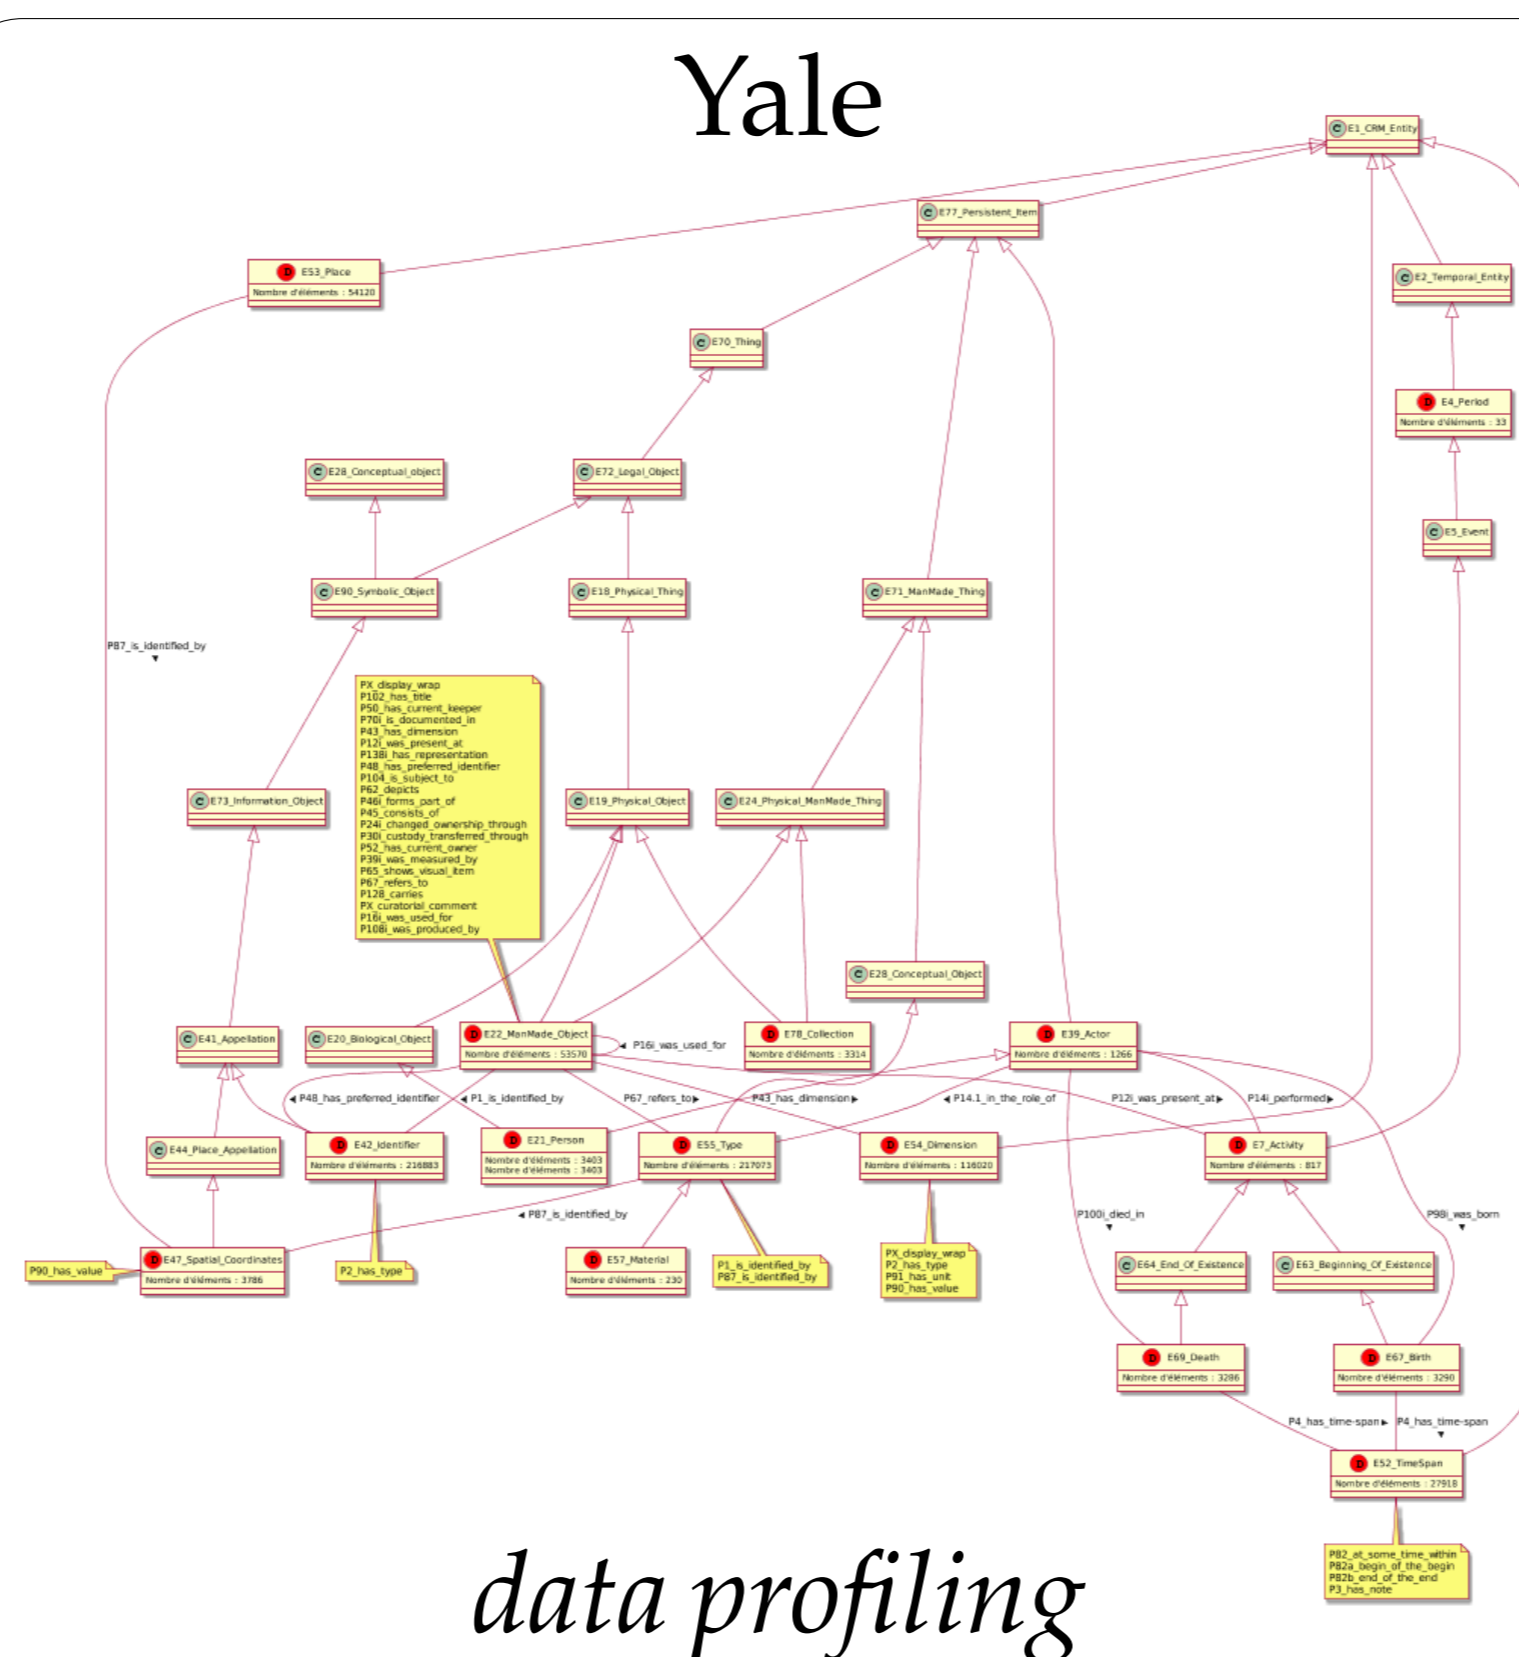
Yale

C E1_CRM_Entity

C E77_Persistent_Item

D E53_Place
Nombre d'éléments : 54120

C E2_Temporal_Entity

C E70_Thing

D E4_Period
Nombre d'éléments : 33

C E28_Conceptual_object

C E72_Legal_Object

C E5_Event

C E90_Symbolic_Object

C E18_Physical_Thing

C E71_ManMade_Thing

P87_is_identified_by

PX_display_wrap
P102_has_title
P50_has_current_keeper
P70i_is_documented_in
P43_has_dimension
P12i_was_present_at
P138i_has_representation
P48_has_preferred_identifier
P104_is_subject_to
P62_depicts
P46i_forms_part_of
P45_consists_of
P24i_changed_ownership_through
P30i_custody_transferred_through
P52_has_current_owner
P39i_was_measured_by
P65_shows_visual_item
P67_refers_to
P128_carries
PX_curatorial_comment
P16i_was_used_for
P108i_was_produced_by

C E73_Information_Object

C E19_Physical_Object

C E24_Physical_ManMade_Thing

C E28_Conceptual_Object

C E41_Appellation

C E20_Biological_Object

D E22_ManMade_Object
Nombre d'éléments : 53570

P16i_was_used_for

D E78_Collection
Nombre d'éléments : 3314

D E39_Actor
Nombre d'éléments : 1266

P48_has_preferred_identifier

P1_is_identified_by

P67_refers_to

P43_has_dimension

P14.1_in_the_role_of

P12i_was_present_at

P14i_performed

C E44_Place_Appellation

D E42_Identifier
Nombre d'éléments : 216883

D E21_Person
Nombre d'éléments : 3403
Nombre d'éléments : 3403

D E55_Type
Nombre d'éléments : 217073

D E54_Dimension
Nombre d'éléments : 116020

D E7_Activity
Nombre d'éléments : 817

P87_is_identified_by

P100i_died_in

P98i_was_born

P90_has_value

D E47_Spatial_Coordinates
Nombre d'éléments : 3786

P2_has_type

D E57_Material
Nombre d'éléments : 230

P1_is_identified_by
P87_is_identified_by

PX_display_wrap
P2_has_type
P91_has_unit
P90_has_value

C E64_End_Of_Existence

C E63_Beginning_Of_Existence

D E69_Death
Nombre d'éléments : 3286

D E67_Birth
Nombre d'éléments : 3290

P4_has_time-span

P4_has_time-span

D E52_TimeSpan
Nombre d'éléments : 27918

P82_at_some_time_within
P82a_begin_of_the_begin
P82b_end_of_the_end
P3_has_note

data profiling